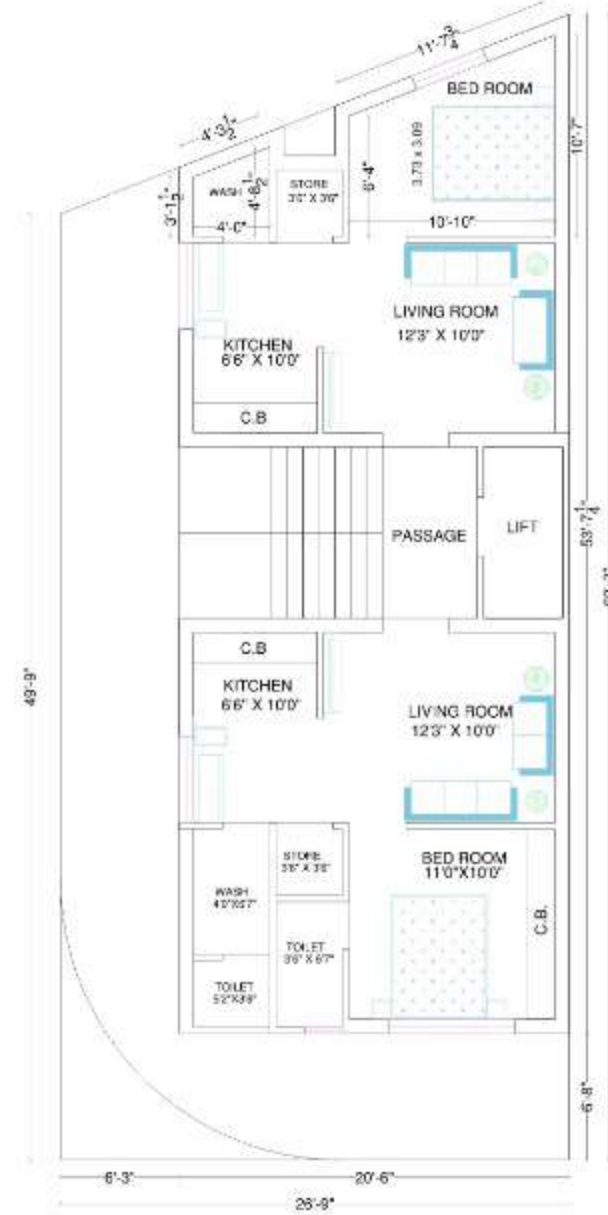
11'-7$\frac{3}{4}$"
BED ROOM
4'-3$\frac{1}{2}$"
10'-7"
3.73 x 3.09
3'-1$\frac{1}{2}$"
WASH
4'-8$\frac{1}{2}$"
STORE
3'0" X 3'0"
6'-4"
4'-0"
10'-10"
LIVING ROOM
12'3" X 10'0"
KITCHEN
6'6" X 10'0"
C.B
PASSAGE
LIFT
53'-7$\frac{1}{4}$"
49'-9"
C.B
KITCHEN
6'6" X 10'0"
LIVING ROOM
12'3" X 10'0"
STORE
3'6" X 3'6"
BED ROOM
11'0"X10'0"
WASH
4'0"X5'7"
TOILET
3'6" X 6'7"
C.B.
TOILET
5'2"X3'8"
6'-8"
6'-3"
20'-6"
26'-9"